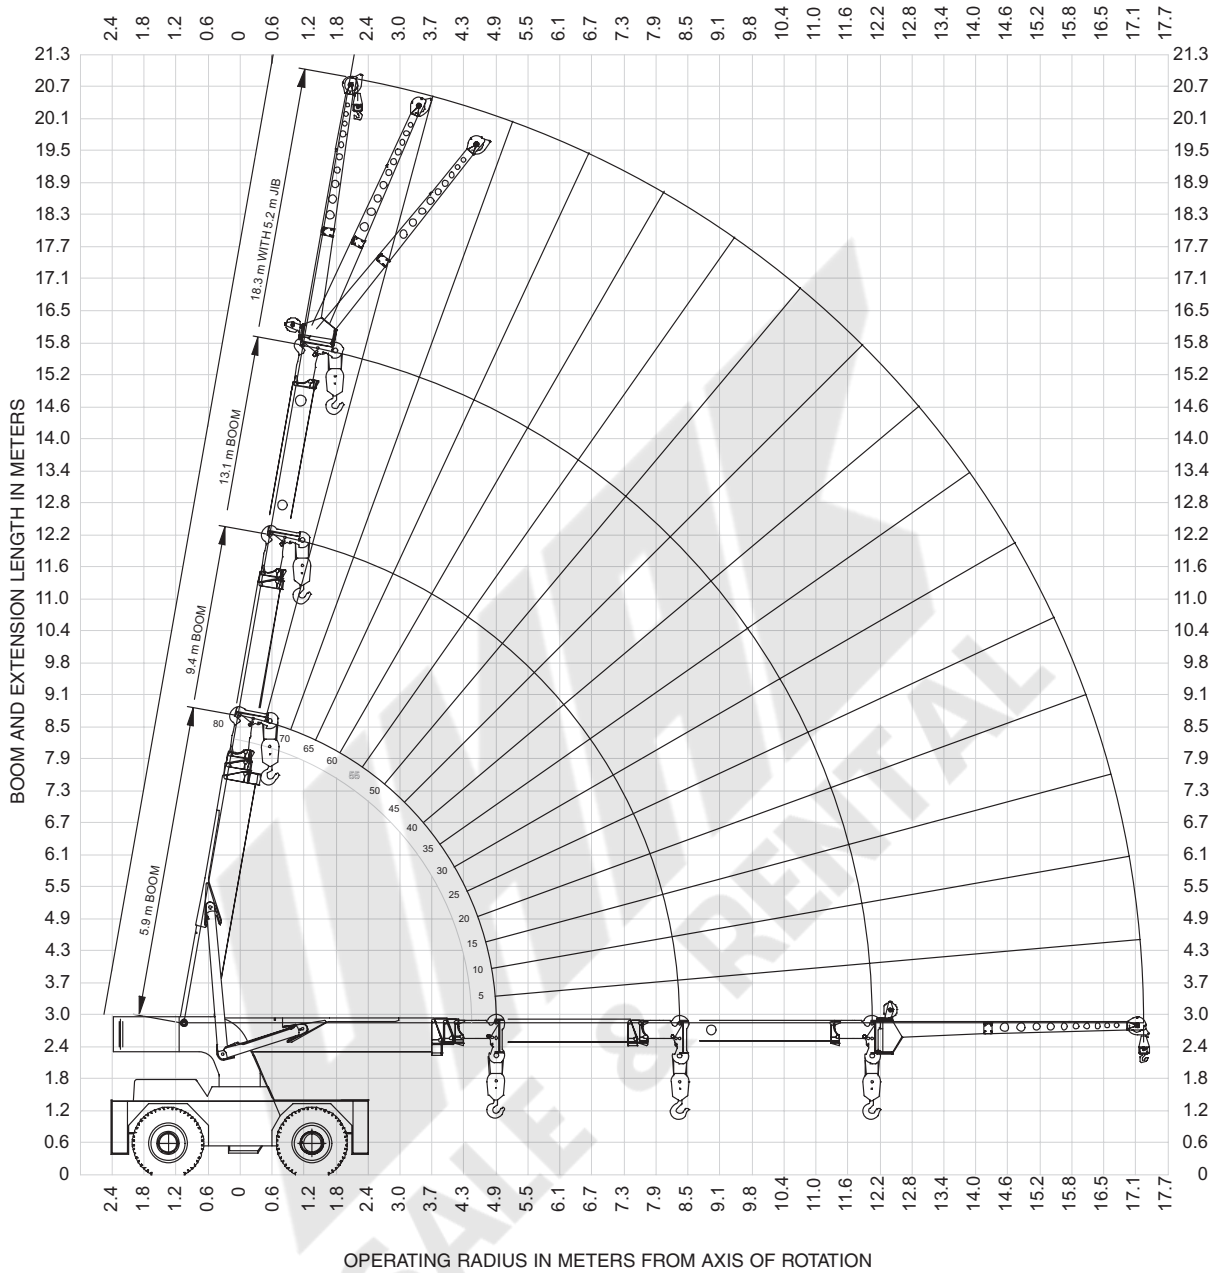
2.4 1.8 1.2 0.6 0 0.6 1.2 1.8 2.4 3.0 3.7 4.3 4.9 5.5 6.1 6.7 7.3 7.9 8.5 9.1 9.8 10.4 11.0 11.6 12.2 12.8 13.4 14.0 14.6 15.2 15.8 16.5 17.1 17.7

21.3 20.7 20.1 19.5 18.9 18.3 17.7 17.1 16.5 15.8 15.2 14.6 14.0 13.4 12.8 12.2 11.6 11.0 10.4 9.8 9.1 8.5 7.9 7.3 6.7 6.1 5.5 4.9 4.3 3.7 3.0 2.4 1.8 1.2 0.6 0

BOOM AND EXTENSION LENGTH IN METERS

18.3 m WITH 5.2 m JIB

13.1 m BOOM

9.4 m BOOM

5.9 m BOOM

80 70 65 60 55 50 45 40 35 30 25 20 15 10 5

21.3 20.7 20.1 19.5 18.9 18.3 17.7 17.1 16.5 15.8 15.2 14.6 14.0 13.4 12.8 12.2 11.6 11.0 10.4 9.8 9.1 8.5 7.9 7.3 6.7 6.1 5.5 4.9 4.3 3.7 3.0 2.4 1.8 1.2 0.6 0

2.4 1.8 1.2 0.6 0 0.6 1.2 1.8 2.4 3.0 3.7 4.3 4.9 5.5 6.1 6.7 7.3 7.9 8.5 9.1 9.8 10.4 11.0 11.6 12.2 12.8 13.4 14.0 14.6 15.2 15.8 16.5 17.1 17.7

OPERATING RADIUS IN METERS FROM AXIS OF ROTATION

SALE & RENTAL